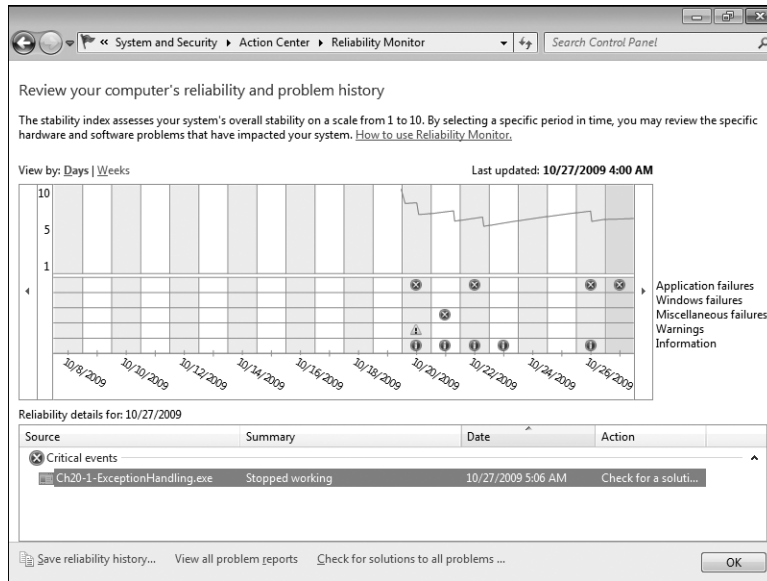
« System and Security ▸ Action Center ▸ Reliability Monitor

Search Control Panel

Review your computer's reliability and problem history

The stability index assesses your system's overall stability on a scale from 1 to 10. By selecting a specific period in time, you may review the specific hardware and software problems that have impacted your system. How to use Reliability Monitor.

View by: Days | Weeks

Last updated: 10/27/2009 4:00 AM

10
5
1

Application failures
Windows failures
Miscellaneous failures
Warnings
Information

10/8/2009 10/10/2009 10/12/2009 10/14/2009 10/16/2009 10/18/2009 10/20/2009 10/22/2009 10/24/2009 10/26/2009

Reliability details for: 10/27/2009

| Source | Summary | Date | Action |
|---|---|---|---|
| Critical events | | | |
| Ch20-1-ExceptionHandling.exe | Stopped working | 10/27/2009 5:06 AM | Check for a soluti... |

Save reliability history... View all problem reports Check for solutions to all problems ...

OK